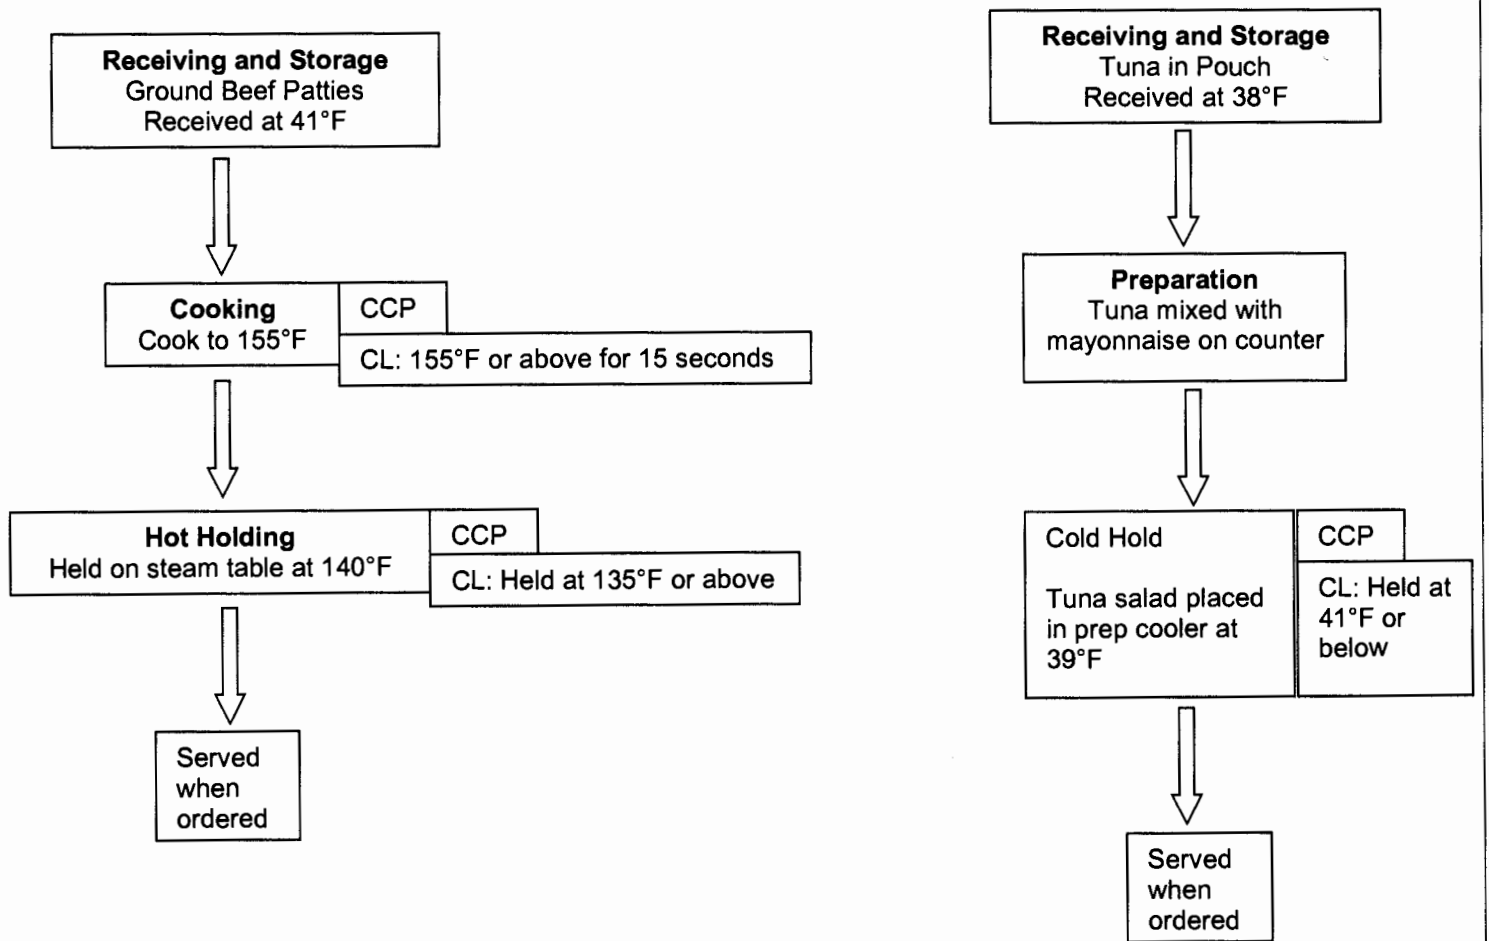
Receiving and Storage
Ground Beef Patties
Received at 41°F

Cooking
Cook to 155°F

CCP

CL: 155°F or above for 15 seconds

Hot Holding
Held on steam table at 140°F

CCP

CL: Held at 135°F or above

Served when ordered

Receiving and Storage
Tuna in Pouch
Received at 38°F

Preparation
Tuna mixed with mayonnaise on counter

Cold Hold

Tuna salad placed in prep cooler at 39°F

CCP

CL: Held at 41°F or below

Served when ordered